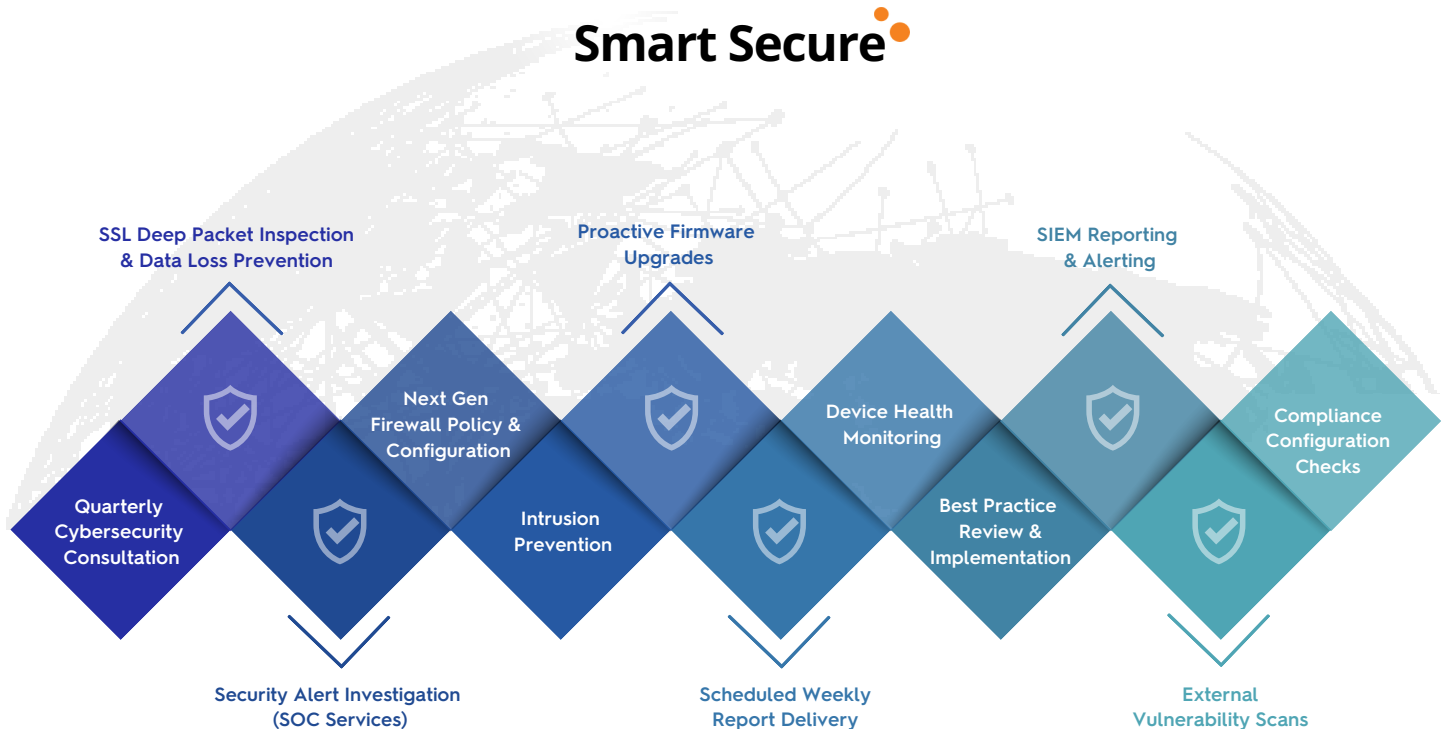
Smart Secure

SSL Deep Packet Inspection & Data Loss Prevention

Proactive Firmware Upgrades

SIEM Reporting & Alerting

Quarterly Cybersecurity Consultation

Next Gen Firewall Policy & Configuration

Intrusion Prevention

Device Health Monitoring

Best Practice Review & Implementation

Compliance Configuration Checks

Security Alert Investigation (SOC Services)

Scheduled Weekly Report Delivery

External Vulnerability Scans